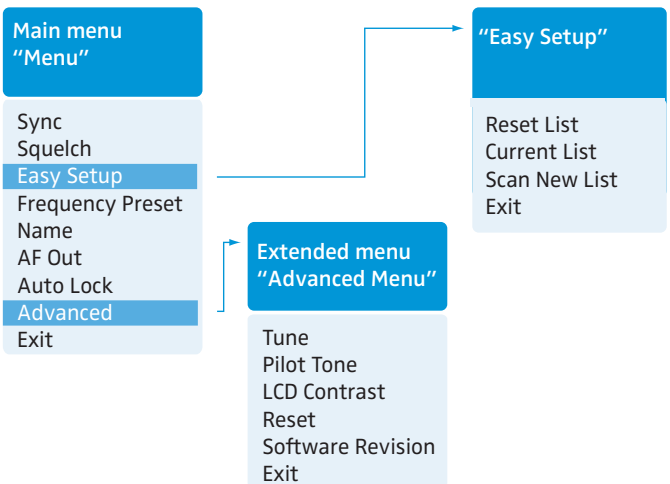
Main menu
"Menu"

Sync
Squelch
Easy Setup
Frequency Preset
Name
AF Out
Auto Lock
Advanced
Exit

"Easy Setup"

Reset List
Current List
Scan New List
Exit

Extended menu
"Advanced Menu"

Tune
Pilot Tone
LCD Contrast
Reset
Software Revision
Exit